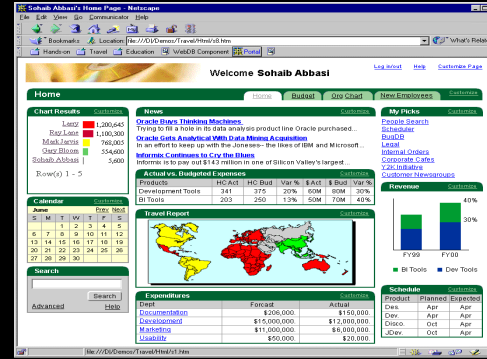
Sohaib Abbasi's Home Page - Netscape

File Edit View Go Communicator Help

Bookmarks Location: file:///D|/Demos/Travel/Html/s1.htm What's Related

Hands-on Travel Education WebDB Component Portal

Log in/out Help Customize Page

Welcome Sohaib Abbasi

Home

Home Budget Org Chart New Employees Customize

Chart Results Customize

| Larry | 1,200,645 |
|---|---|
| Ray Lane | 1,100,300 |
| Mark Jarvis | 768,005 |
| Gary Bloom | 554,600 |
| Sohaib Abbasi | 5,600 |

Row(s) 1 - 5

Calendar Customize

June Prev Next

| S | M | T | W | T | F | S |
|---|---|---|---|---|---|---|
| | | 1 | 2 | 3 | 4 | 5 |
| 6 | 7 | 8 | 9 | 10 | 11 | 12 |
| 13 | 14 | 15 | 16 | 17 | 18 | 19 |
| 20 | 21 | 22 | 23 | 24 | 25 | 26 |
| 27 | 28 | 29 | 30 | | | |

Search Customize

Search

Advanced Help

News Customize

Oracle Buys Thinking Machines
Trying to fill a hole in its data analysis product line Oracle purchased...

Oracle Gets Analytical With Data Mining Acquisition
In an effort to keep up with the Joneses-- the likes of IBM and Microsoft ...

Informix Continues to Cry the Blues
Informix is to pay out $143 million in one of Silicon Valley's largest ...

Actual vs. Budgeted Expenses Customize

| Products | HC Act | HC Bud | Var % | $ Act | $ Bud | Var % |
|---|---|---|---|---|---|---|
| Development Tools | 341 | 375 | 20% | 60M | 80M | 30% |
| BI Tools | 203 | 250 | 13% | 50M | 70M | 40% |

Travel Report Customize

Expenditures Customize

| Dept | Forcast | Actual |
|---|---|---|
| Documentation | $206,000. | $150,000. |
| Development | $15,000,000. | $12,000,000. |
| Marketing | $11,000,000. | $6,000,000. |
| Usability | $50,000. | $20,000. |

My Picks Customize

People Search
Scheduler
BugDB
Legal
Internal Orders
Corporate Cafes
Y2K Initiative
Customer Newsgroups

Revenue Customize

40%
30%
FY99 FY00
BI Tools Dev Tools

Schedule Customize

| Product | Planned | Expected |
|---|---|---|
| Des. | Apr | Apr |
| Dev. | Apr | Apr |
| Disco. | Oct | Apr |
| JDev. | Oct | Apr |

file:///D|/Demos/Travel/Html/s1.htm